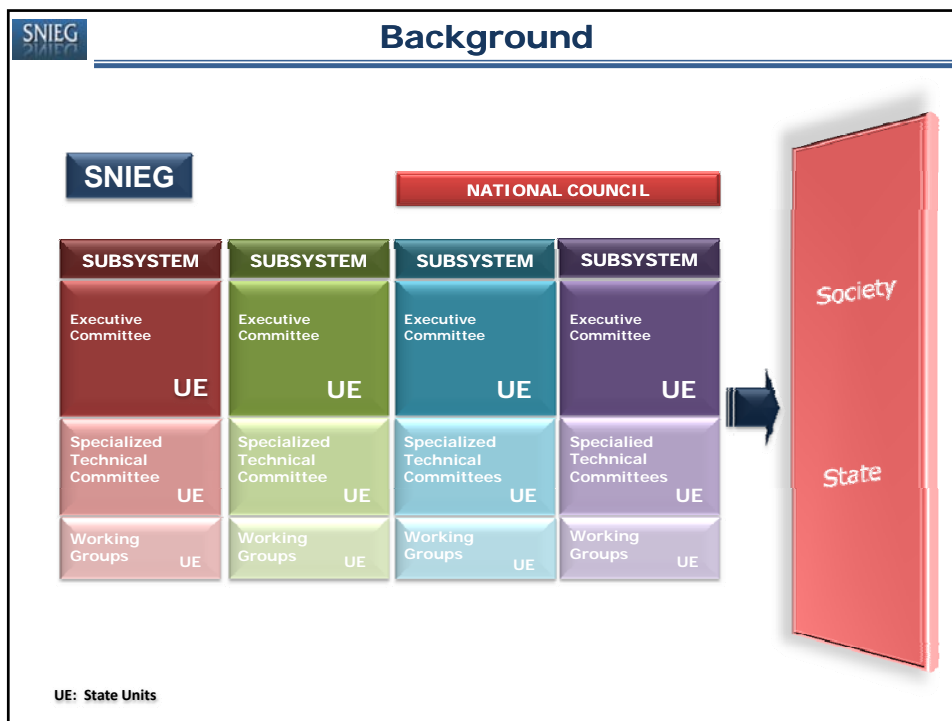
SNIEG

Background

SNIEG

NATIONAL COUNCIL

| SUBSYSTEM | SUBSYSTEM | SUBSYSTEM | SUBSYSTEM |
|---|---|---|---|
| Executive Committee UE | Executive Committee UE | Executive Committee UE | Executive Committee UE |
| Specialized Technical Committee UE | Specialized Technical Committee UE | Specialized Technical Committees UE | Specialied Technical Committees UE |
| Working Groups UE | Working Groups UE | Working Groups UE | Working Groups UE |

Society

State

UE: State Units